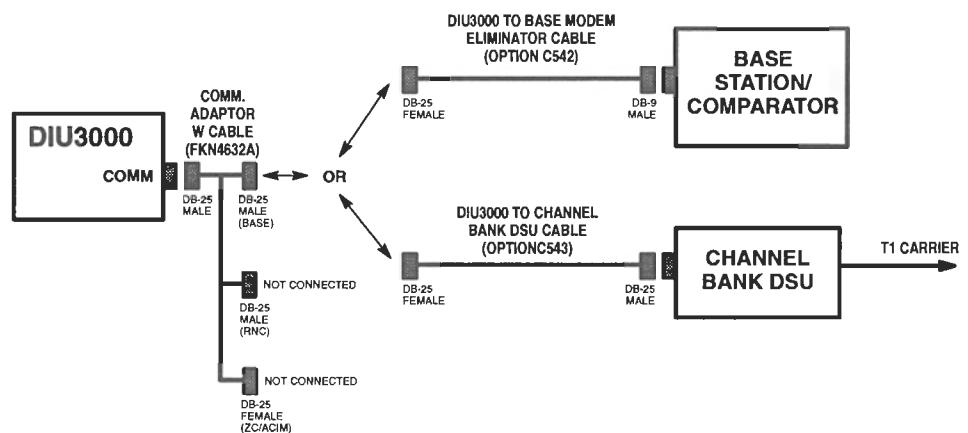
DIU3000

COMM

COMM. ADAPTOR W CABLE (FKN4632A)

DB-25 MALE

DB-25 MALE (BASE)

OR

DB-25 MALE (RNC)

NOT CONNECTED

DB-25 FEMALE (ZC/ACIM)

NOT CONNECTED

DIU3000 TO BASE MODEM ELIMINATOR CABLE (OPTION C542)

DB-25 FEMALE

DB-9 MALE

BASE STATION/ COMPARATOR

DIU3000 TO CHANNEL BANK DSU CABLE (OPTIONC543)

DB-25 FEMALE

DB-25 MALE

CHANNEL BANK DSU

T1 CARRIER